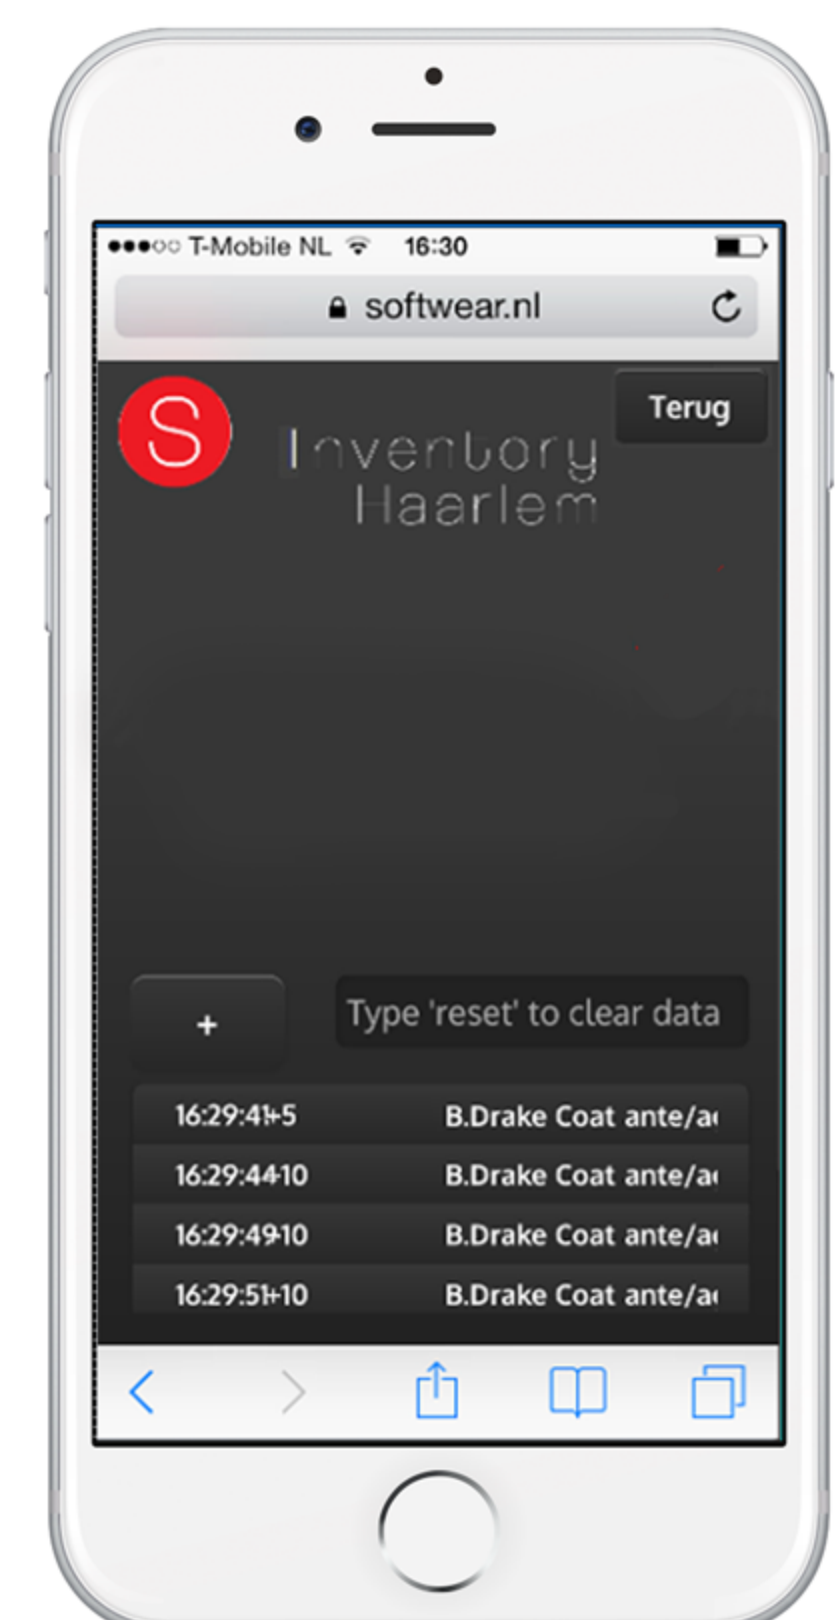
●●●○○ T-Mobile NL 16:30

softwear.nl

S

Terug

Inventory
Haarlem

+

Type 'reset' to clear data

| | |
|---|---|
| 16:29:41+5 | B.Drake Coat ante/a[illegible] |
| 16:29:44+10 | B.Drake Coat ante/a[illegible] |
| 16:29:49+10 | B.Drake Coat ante/a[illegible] |
| 16:29:51+10 | B.Drake Coat ante/a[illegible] |